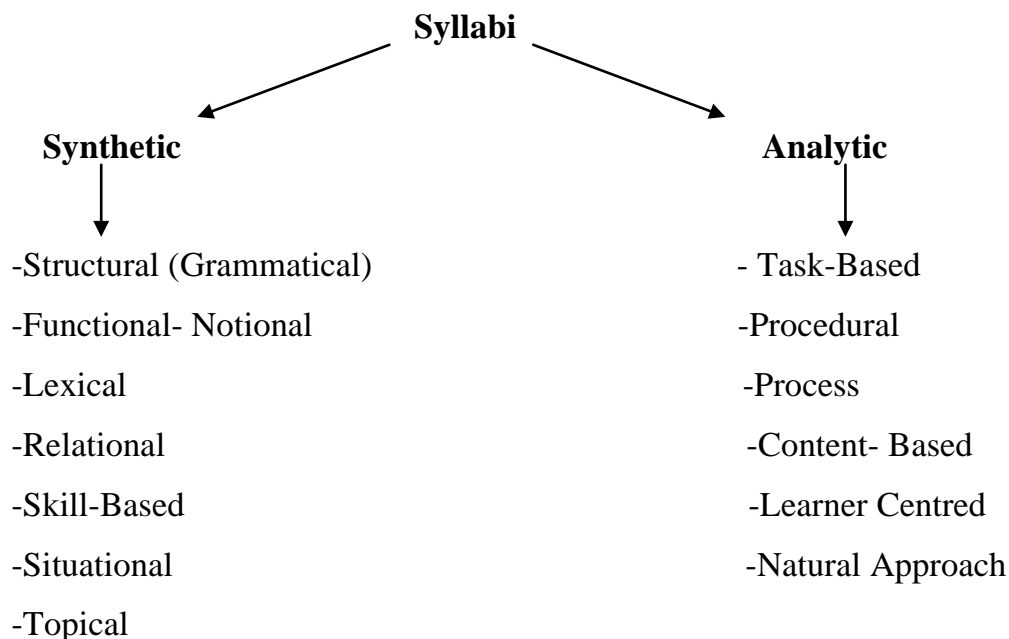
Syllabi

Synthetic

-Structural (Grammatical)
-Functional- Notional
-Lexical
-Relational
-Skill-Based
-Situational
-Topical

Analytic

- Task-Based
-Procedural
-Process
-Content- Based
-Learner Centred
-Natural Approach